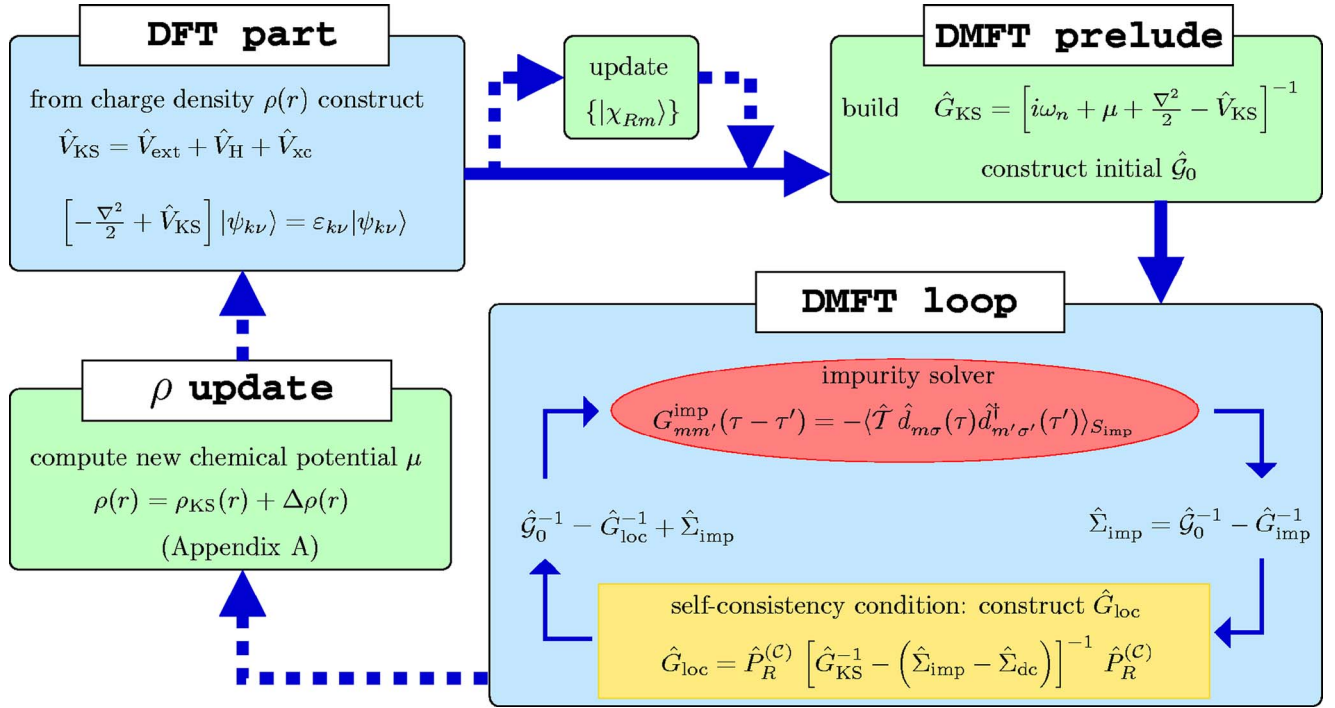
DFT part

from charge density $\rho(r)$ construct

$\hat{V}_{\rm KS} = \hat{V}_{\rm ext} + \hat{V}_{\rm H} + \hat{V}_{\rm xc}$

$\left[-\frac{\nabla^2}{2} + \hat{V}_{\rm KS}\right]|\psi_{k\nu}\rangle = \varepsilon_{k\nu}|\psi_{k\nu}\rangle$

update

$\{|\chi_{Rm}\rangle\}$

DMFT prelude

build $\hat{G}_{\rm KS} = \left[i\omega_n + \mu + \frac{\nabla^2}{2} - \hat{V}_{\rm KS}\right]^{-1}$

construct initial $\hat{\mathcal{G}}_0$

DMFT loop

impurity solver

$G^{\rm imp}_{mm'}(\tau-\tau') = -\langle \hat{T}\,\hat{d}_{m\sigma}(\tau)\hat{d}^{\dagger}_{m'\sigma'}(\tau')\rangle_{S_{\rm imp}}$

$\hat{\Sigma}_{\rm imp} = \hat{\mathcal{G}}_0^{-1} - \hat{G}_{\rm imp}^{-1}$

$\hat{\mathcal{G}}_0^{-1} - \hat{G}_{\rm loc}^{-1} + \hat{\Sigma}_{\rm imp}$

self-consistency condition: construct $\hat{G}_{\rm loc}$

$\hat{G}_{\rm loc} = \hat{P}_R^{(\mathcal{C})}\left[\hat{G}_{\rm KS}^{-1} - \left(\hat{\Sigma}_{\rm imp} - \hat{\Sigma}_{\rm dc}\right)\right]^{-1}\hat{P}_R^{(\mathcal{C})}$

$\rho$ update

compute new chemical potential $\mu$

$\rho(r) = \rho_{\rm KS}(r) + \Delta\rho(r)$

(Appendix A)